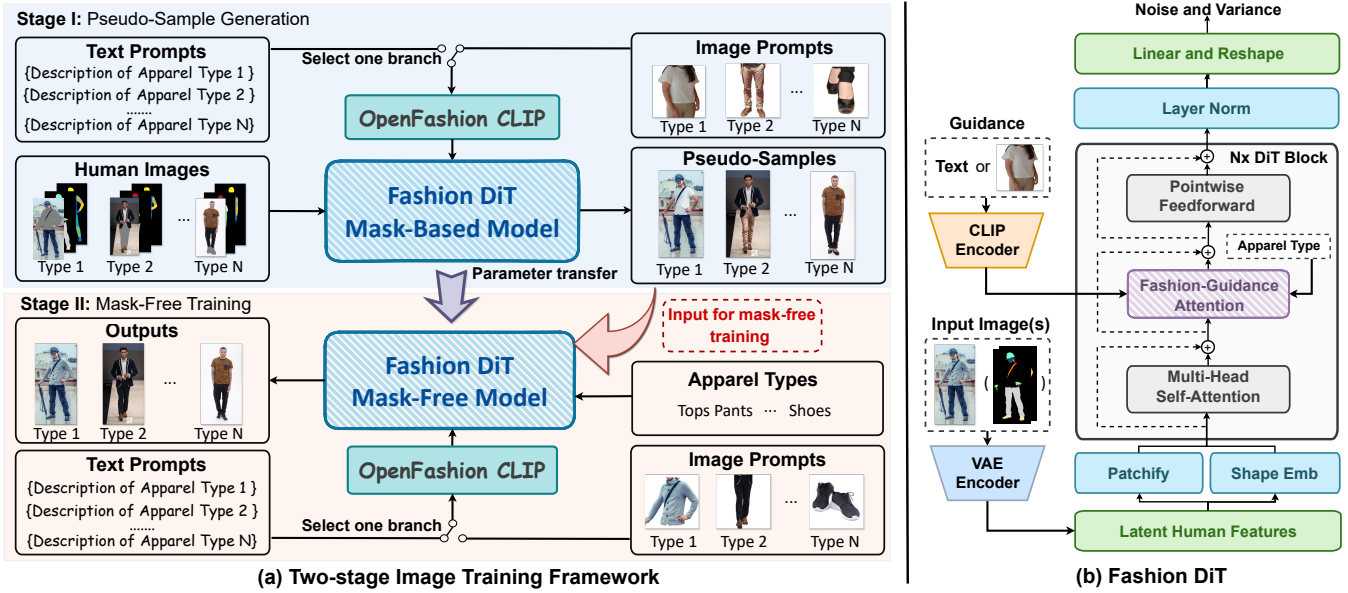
Stage I: Pseudo-Sample Generation

Text Prompts
{Description of Apparel Type 1 }
{Description of Apparel Type 2 }
.......
{Description of Apparel Type N}

Select one branch

Image Prompts
Type 1 Type 2 ... Type N

OpenFashion CLIP

Human Images
Type 1 Type 2 ... Type N

Fashion DiT Mask-Based Model

Pseudo-Samples
Type 1 Type 2 ... Type N

Parameter transfer

Stage II: Mask-Free Training

Outputs
Type 1 Type 2 ... Type N

Input for mask-free training

Fashion DiT Mask-Free Model

Apparel Types
Tops Pants ··· Shoes

Text Prompts
{Description of Apparel Type 1 }
{Description of Apparel Type 2 }
.......
{Description of Apparel Type N}

OpenFashion CLIP

Select one branch

Image Prompts
Type 1 Type 2 ... Type N

(a) Two-stage Image Training Framework

Noise and Variance
Linear and Reshape
Layer Norm
Guidance
Text or
CLIP Encoder
Nx DiT Block
Pointwise Feedforward
Apparel Type
Fashion-Guidance Attention
Input Image(s)
( )
Multi-Head Self-Attention
VAE Encoder
Patchify
Shape Emb
Latent Human Features

(b) Fashion DiT